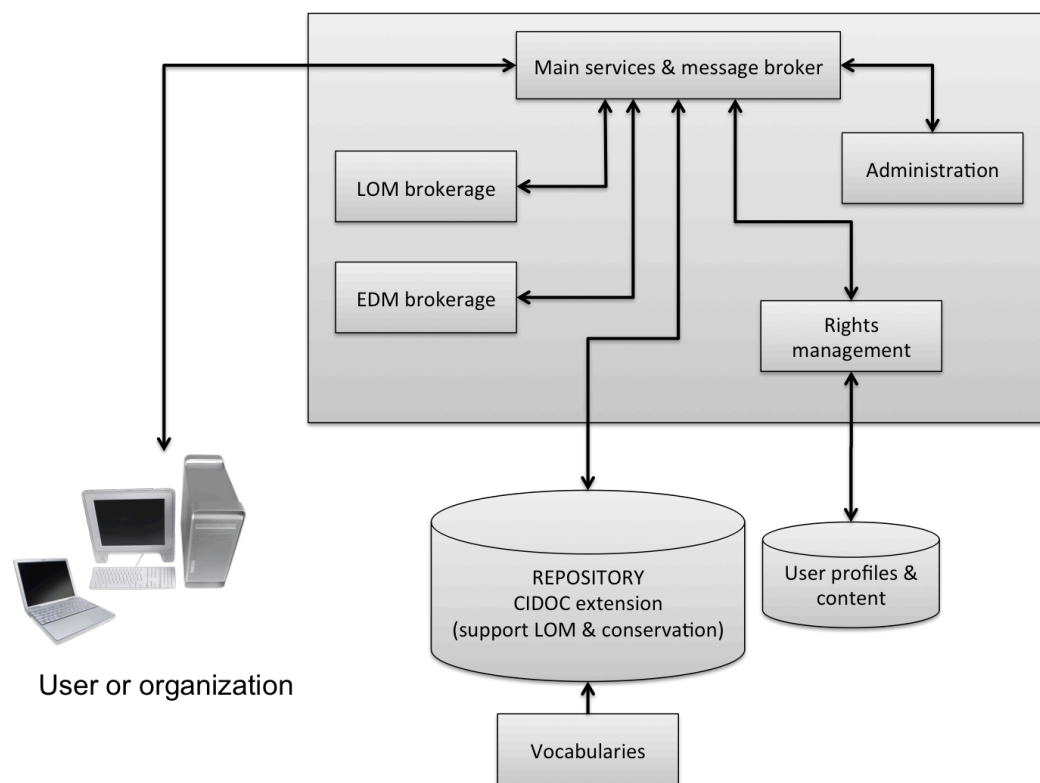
Main services & message broker

LOM brokerage

Administration

EDM brokerage

Rights management

REPOSITORY
CIDOC extension
(support LOM & conservation)

User profiles & content

User or organization

Vocabularies